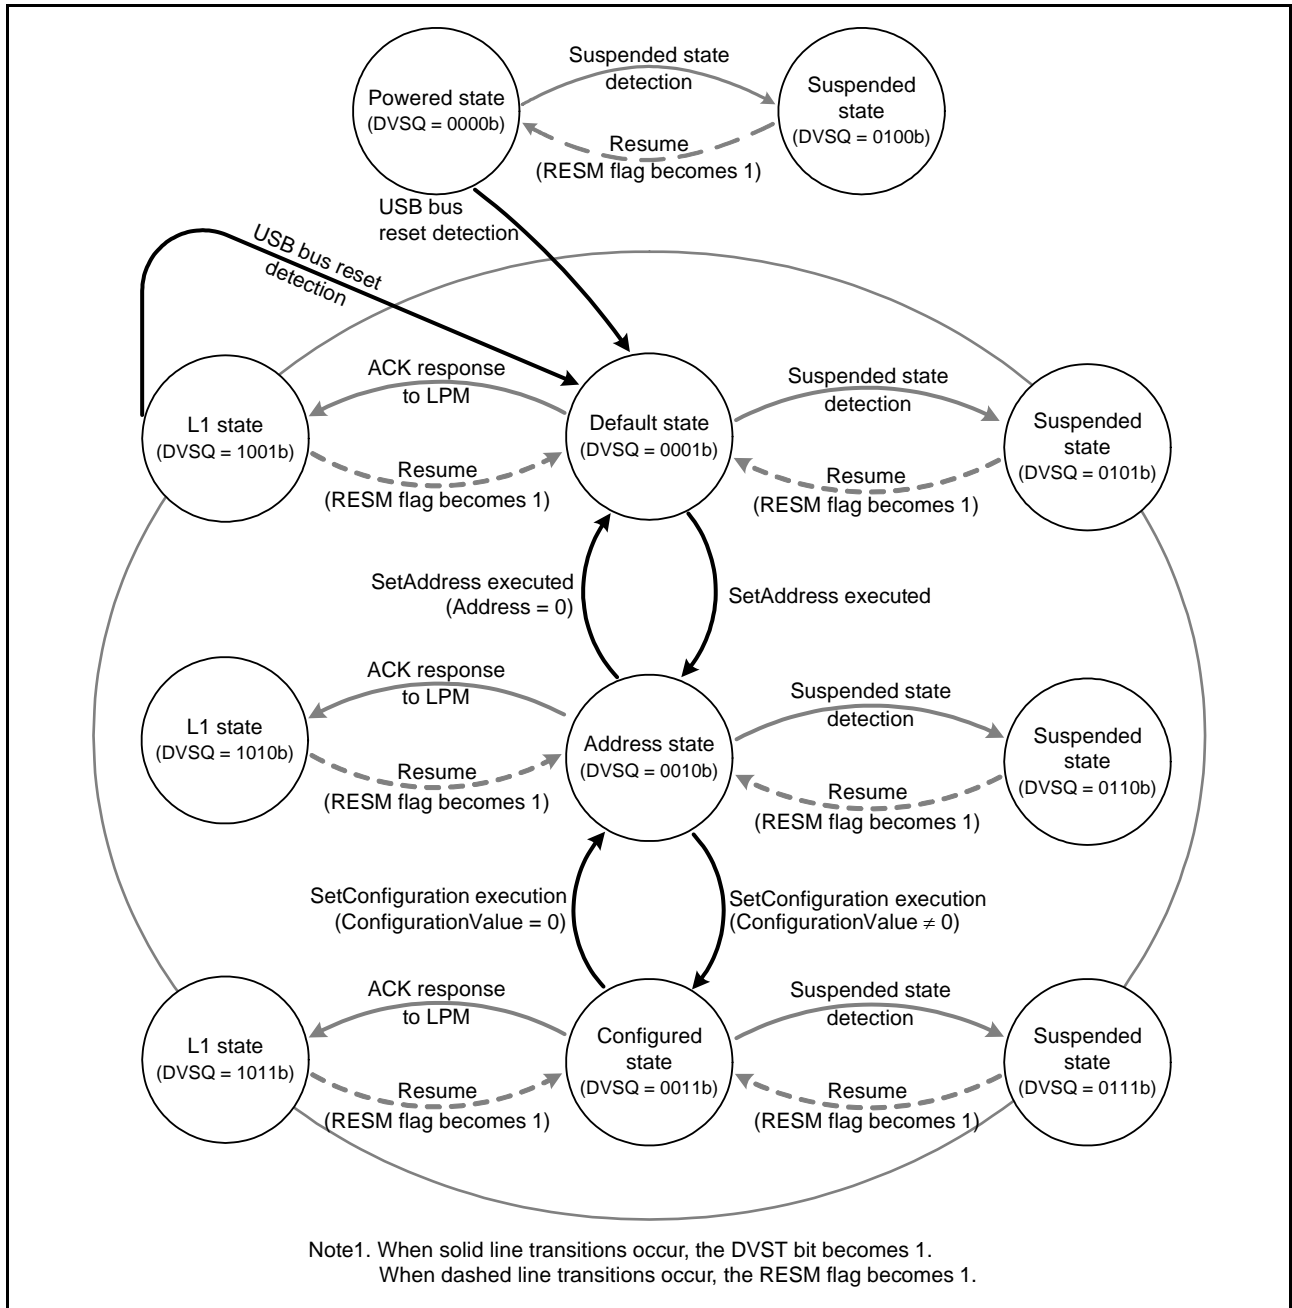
Powered state
(DVSQ = 0000b)

Suspended state detection

Suspended state
(DVSQ = 0100b)

Resume
(RESM flag becomes 1)

USB bus reset detection

USB bus reset detection

ACK response to LPM

L1 state
(DVSQ = 1001b)

Resume
(RESM flag becomes 1)

Default state
(DVSQ = 0001b)

Suspended state detection

Suspended state
(DVSQ = 0101b)

Resume
(RESM flag becomes 1)

SetAddress executed
(Address = 0)

SetAddress executed

ACK response to LPM

L1 state
(DVSQ = 1010b)

Resume
(RESM flag becomes 1)

Address state
(DVSQ = 0010b)

Suspended state detection

Suspended state
(DVSQ = 0110b)

Resume
(RESM flag becomes 1)

SetConfiguration execution
(ConfigurationValue = 0)

SetConfiguration execution
(ConfigurationValue $\neq$ 0)

ACK response to LPM

L1 state
(DVSQ = 1011b)

Resume
(RESM flag becomes 1)

Configured state
(DVSQ = 0011b)

Suspended state detection

Suspended state
(DVSQ = 0111b)

Resume
(RESM flag becomes 1)

Note1. When solid line transitions occur, the DVST bit becomes 1.
When dashed line transitions occur, the RESM flag becomes 1.